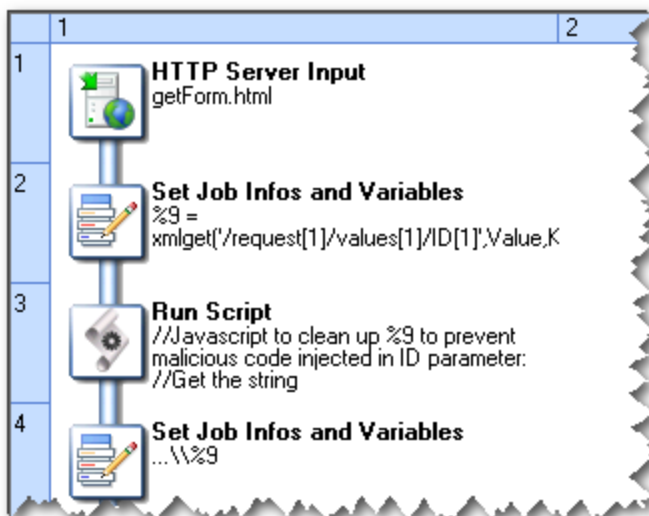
| 1 | 2 |
|---|---|

1

HTTP Server Input
getForm.html

2

Set Job Infos and Variables
%9 =
xmlget('/request[1]/values[1]/ID[1]',Value,K

3

Run Script
//Javascript to clean up %9 to prevent malicious code injected in ID parameter:
//Get the string

4

Set Job Infos and Variables
...\\%9